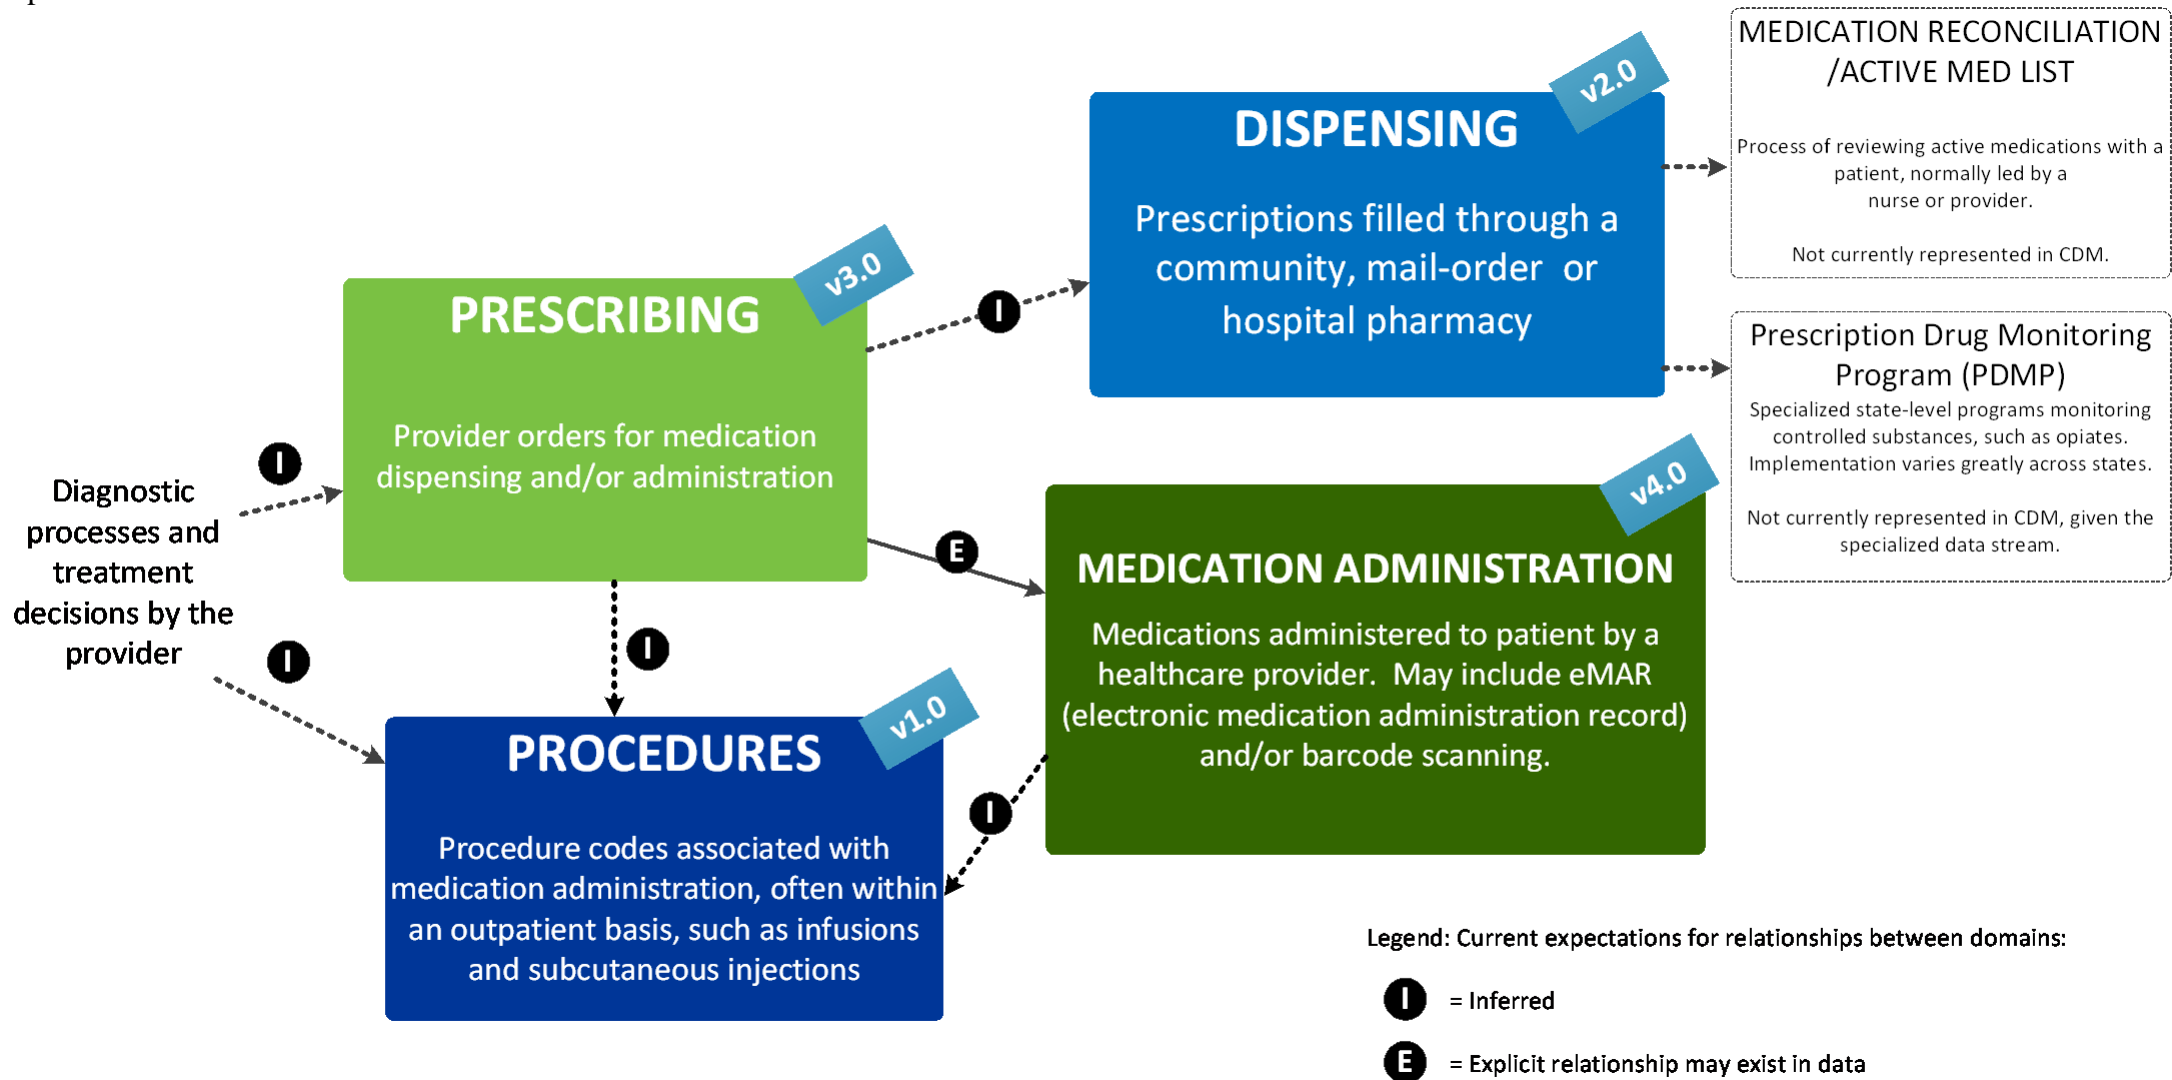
DISPENSING

v2.0

Prescriptions filled through a community, mail-order or hospital pharmacy

MEDICATION RECONCILIATION /ACTIVE MED LIST

Process of reviewing active medications with a patient, normally led by a nurse or provider.

Not currently represented in CDM.

Prescription Drug Monitoring Program (PDMP)

Specialized state-level programs monitoring controlled substances, such as opiates. Implementation varies greatly across states.

Not currently represented in CDM, given the specialized data stream.

PRESCRIBING

v3.0

Provider orders for medication dispensing and/or administration

I

Diagnostic processes and treatment decisions by the provider

I

I

E

I

MEDICATION ADMINISTRATION

v4.0

Medications administered to patient by a healthcare provider. May include eMAR (electronic medication administration record) and/or barcode scanning.

PROCEDURES

v1.0

Procedure codes associated with medication administration, often within an outpatient basis, such as infusions and subcutaneous injections

I

Legend: Current expectations for relationships between domains:

I = Inferred

E = Explicit relationship may exist in data